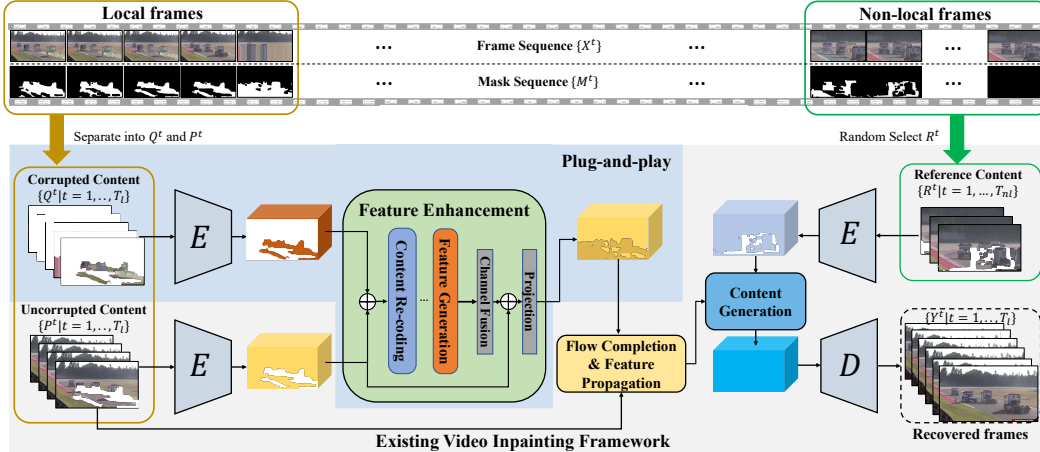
Local frames

Non-local frames

...

Frame Sequence $\{X^t\}$

...

...

Mask Sequence $\{M^t\}$

...

...

...

Separate into $Q^t$ and $P^t$

Random Select $R^t$

Plug-and-play

Corrupted Content
$\{Q^t|t=1,..,T_l\}$

$E$

Feature Enhancement

Content Re-coding

...

Feature Generation

Channel Fusion

Projection

Reference Content
$\{R^t|t=1,...,T_{nl}\}$

$E$

Content Generation

Uncorrupted Content
$\{P^t|t=1,..,T_l\}$

$E$

Flow Completion & Feature Propagation

$D$

$\{Y^t|t=1,...T_l\}$

Existing Video Inpainting Framework

Recovered frames